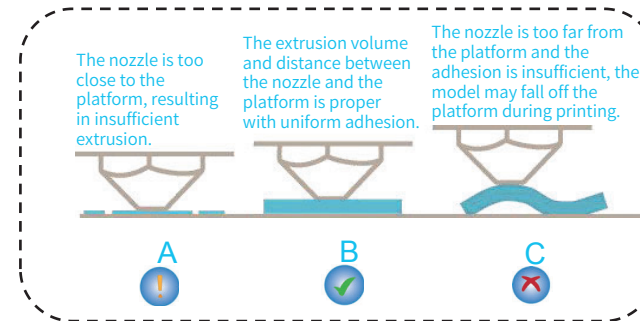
The nozzle is too close to the platform, resulting in insufficient extrusion.

The extrusion volume and distance between the nozzle and the platform is proper with uniform adhesion.

The nozzle is too far from the platform and the adhesion is insufficient, the model may fall off the platform during printing.

A

B

C